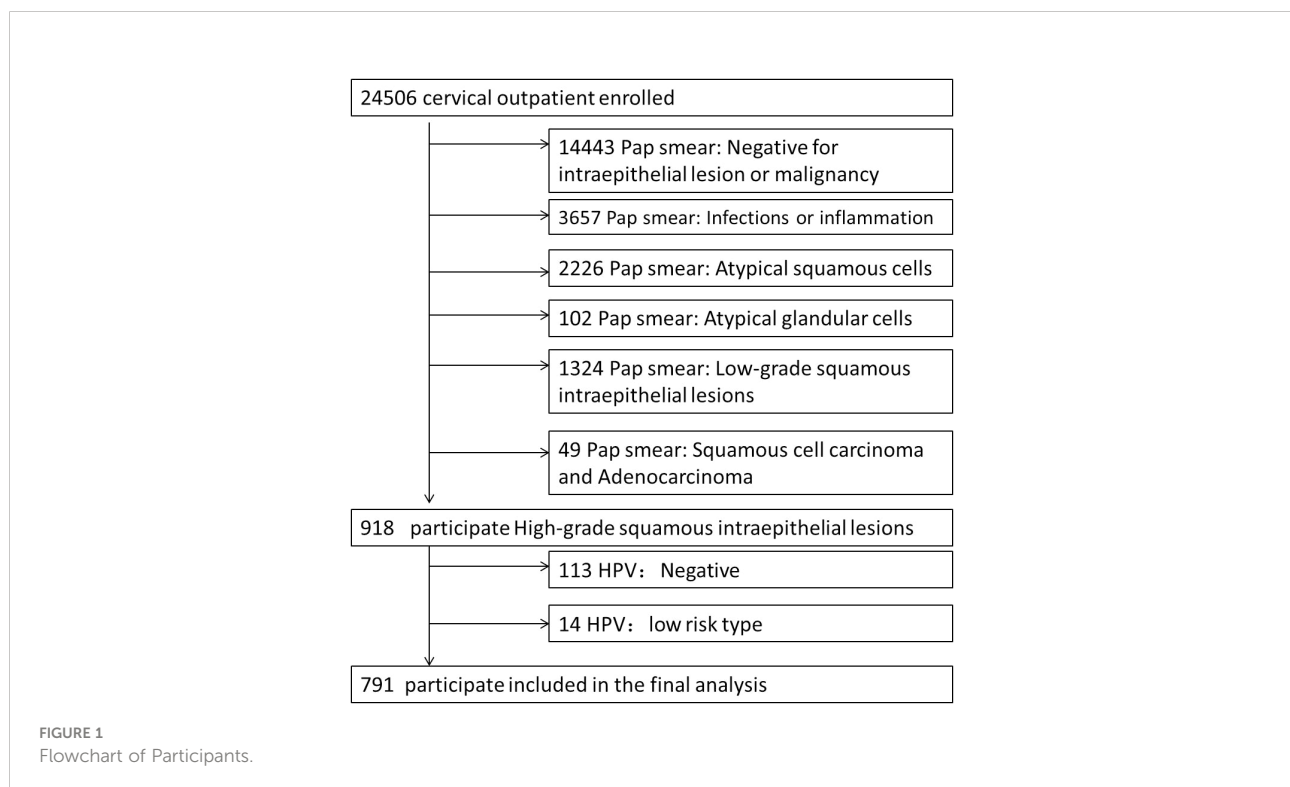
24506 cervical outpatient enrolled

14443 Pap smear: Negative for intraepithelial lesion or malignancy

3657 Pap smear: Infections or inflammation

2226 Pap smear: Atypical squamous cells

102 Pap smear: Atypical glandular cells

1324 Pap smear: Low-grade squamous intraepithelial lesions

49 Pap smear: Squamous cell carcinoma and Adenocarcinoma

918 participate High-grade squamous intraepithelial lesions

113 HPV： Negative

14 HPV： low risk type

791 participate included in the final analysis

FIGURE 1
Flowchart of Participants.